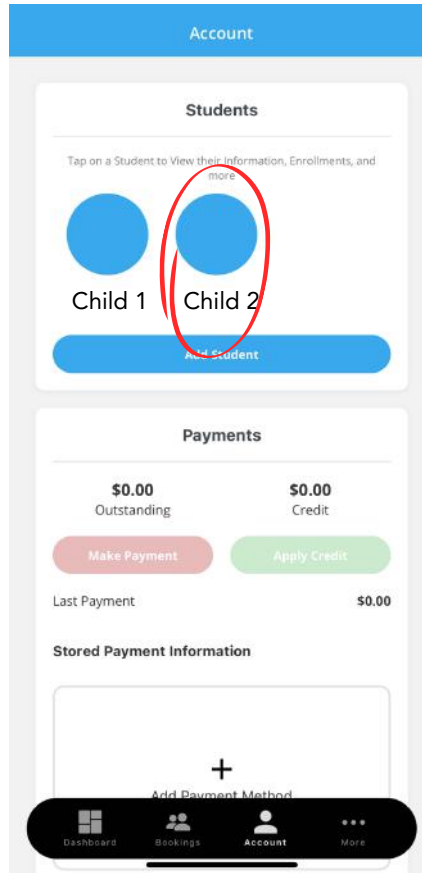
Account

Students

Tap on a Student to View their Information, Enrollments, and more

Child 1
Child 2

Add Student

Payments

$0.00
Outstanding

$0.00
Credit

Make Payment
Apply Credit

Last Payment
$0.00

Stored Payment Information

+
Add Payment Method

Dashboard
Bookings
Account
More